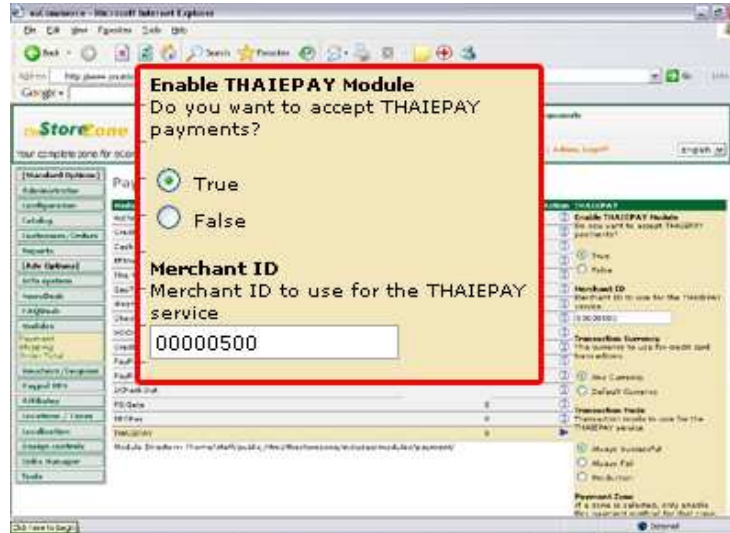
Enable THAIEPAY Module
Do you want to accept THAIEPAY payments?

True
False

Merchant ID
Merchant ID to use for the THAIEPAY service
00000500

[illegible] - Microsoft Internet Explorer
File Edit View Favorites Tools Help
Back Search Favorites
Address
Google
StoreZone
Your complete zone for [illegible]
English
[Standard Options]
Administrator
Configuration
Catalog
Customers / Orders
Reports
[Adv Options]
Modules
Payment
Shipping
Order Total
Paypal IPN
Affiliates
Locations / Taxes
Localization
Tools
Pay
Action THAIEPAY
Enable THAIEPAY Module
Do you want to accept THAIEPAY payments?
True
False
Merchant ID
Merchant ID to use for the THAIEPAY service
00000500
Transaction Currency
The currency to use for credit card transactions
Use Currency
Default Currency
Transaction Mode
Transaction mode to use for the THAIEPAY service
Always Successful
Always Fail
Production
Payment Zone
If a zone is selected, only enable this payment method for that zone.
THAIEPAY
Module Directory: /home/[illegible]/includes/modules/payment/
Internet